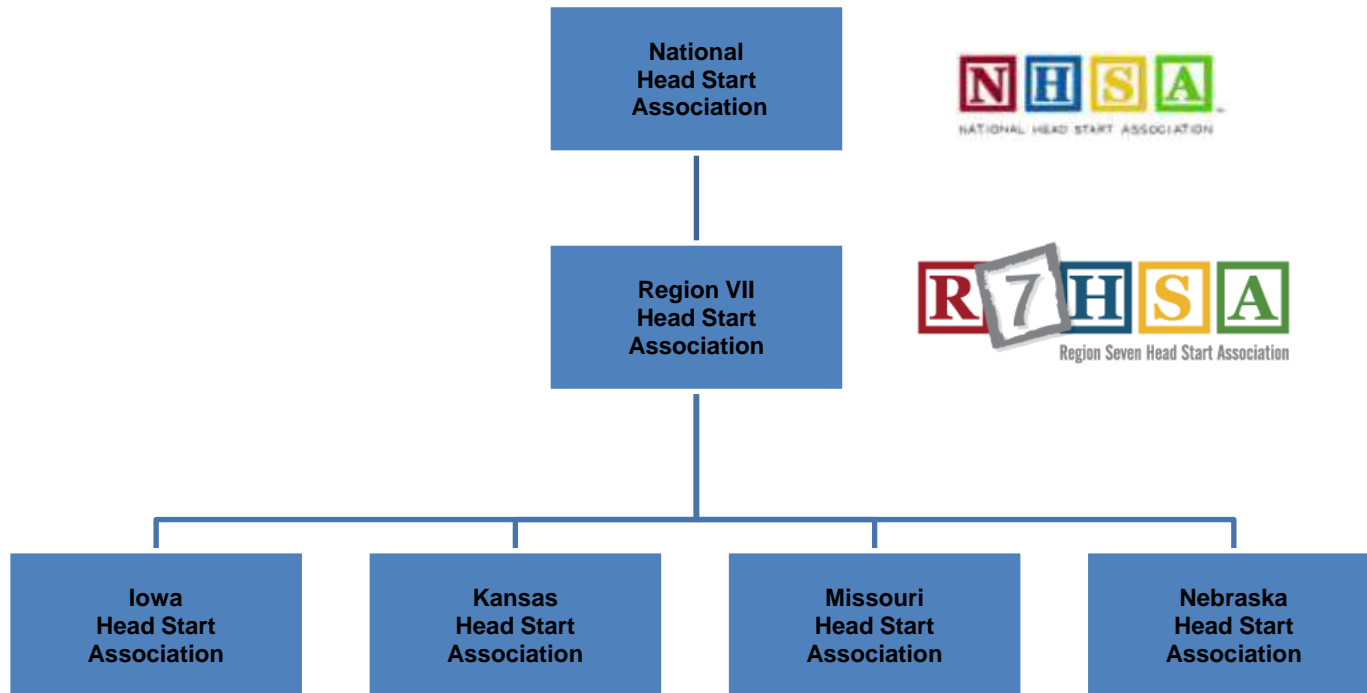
National Head Start Association

NHSA
NATIONAL HEAD START ASSOCIATION

Region VII Head Start Association

R7HSA
Region Seven Head Start Association

Iowa Head Start Association

Kansas Head Start Association

Missouri Head Start Association

Nebraska Head Start Association